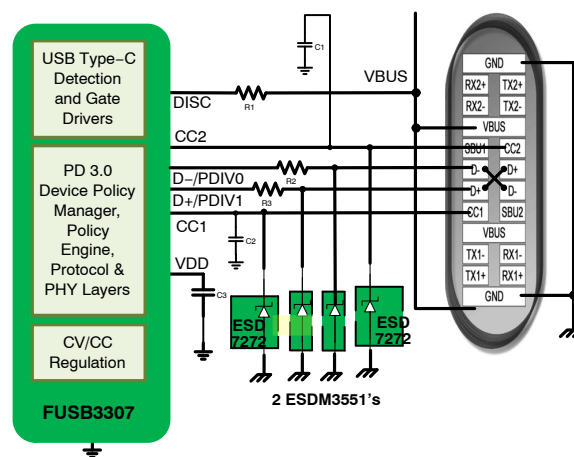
USB Type−C Detection and Gate Drivers

PD 3.0 Device Policy Manager, Policy Engine, Protocol & PHY Layers

CV/CC Regulation

FUSB3307

DISC
CC2
D−/PDIV0
D+/PDIV1
CC1
VDD

R1
R2
R3
C1
C2
C3

VBUS

GND
RX2+
TX2+
RX2-
TX2-
VBUS
SBU1
CC2
D-
D+
D+
D-
CC1
SBU2
VBUS
TX1-
RX1-
TX1+
RX1+
GND

ESD 7272
ESD 7272

2 ESDM3551's